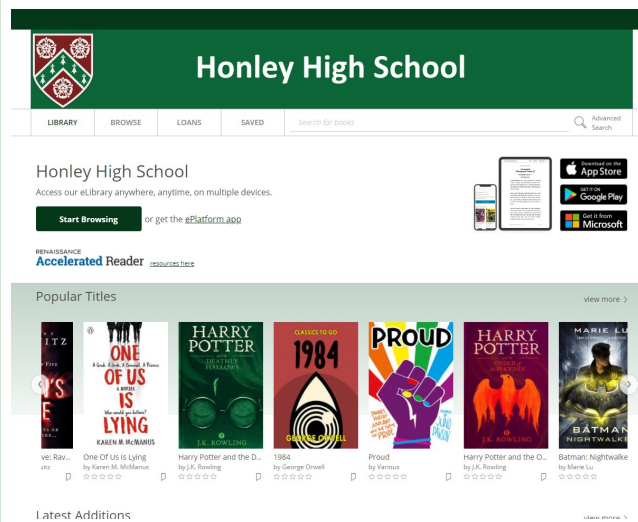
Honley High School

LIBRARY BROWSE LOANS SAVED Search for books Advanced Search

Honley High School

Access our eLibrary anywhere, anytime, on multiple devices.

Start Browsing or get the ePlatform app

Download on the App Store
GET IT ON Google Play
Get it from Microsoft

RENAISSANCE
Accelerated Reader resources here

Popular Titles

view more

ve: Rav...
by Karen M. McManus
One Of Us is Lying
by Karen M. McManus
Harry Potter and the D...
by J.K. Rowling
1984
by George Orwell
Proud
by Various
Harry Potter and the O...
by J.K. Rowling
Batman: Nightwalke
by Marie Lu

ONE OF US IS LYING
KAREN M. McMANUS
HARRY POTTER DEATHLY HALLOWS
J.K. ROWLING
CLASSICS TO GO
1984
GEORGE ORWELL
PROUD
HARRY POTTER ORDER OF THE PHOENIX
J.K. ROWLING
MARIE LU
NIGHTWALKER

Latest Additions

view more